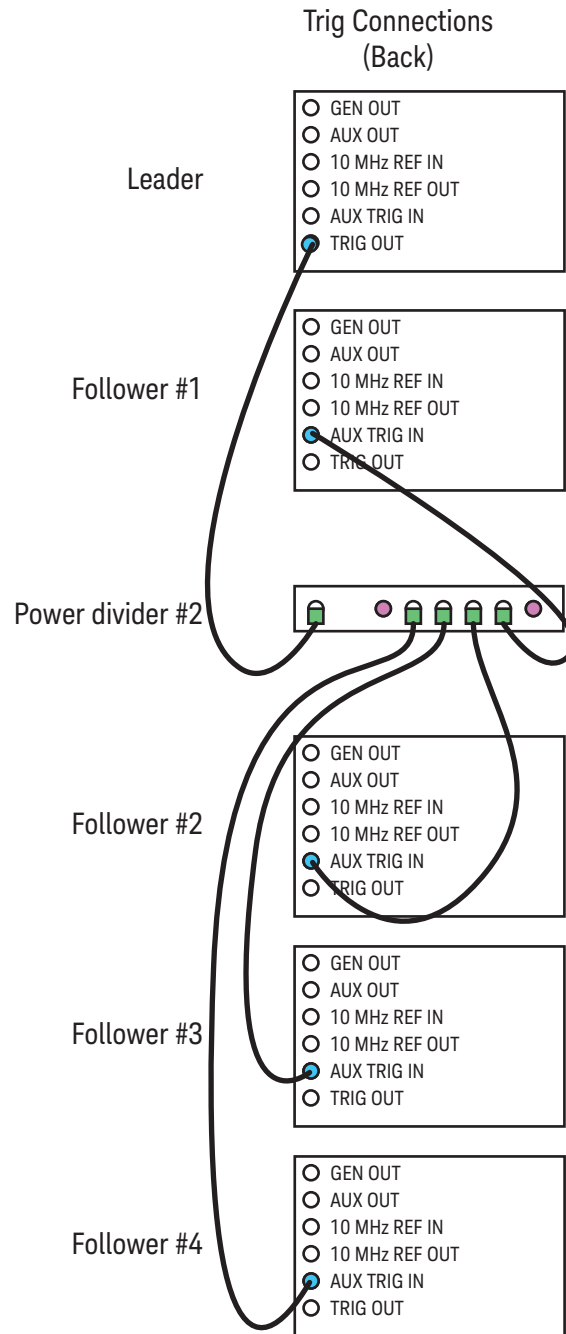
Trig Connections (Back)

Leader

GEN OUT
AUX OUT
10 MHz REF IN
10 MHz REF OUT
AUX TRIG IN
TRIG OUT

Follower #1

GEN OUT
AUX OUT
10 MHz REF IN
10 MHz REF OUT
AUX TRIG IN
TRIG OUT

Power divider #2

Follower #2

GEN OUT
AUX OUT
10 MHz REF IN
10 MHz REF OUT
AUX TRIG IN
TRIG OUT

Follower #3

GEN OUT
AUX OUT
10 MHz REF IN
10 MHz REF OUT
AUX TRIG IN
TRIG OUT

Follower #4

GEN OUT
AUX OUT
10 MHz REF IN
10 MHz REF OUT
AUX TRIG IN
TRIG OUT